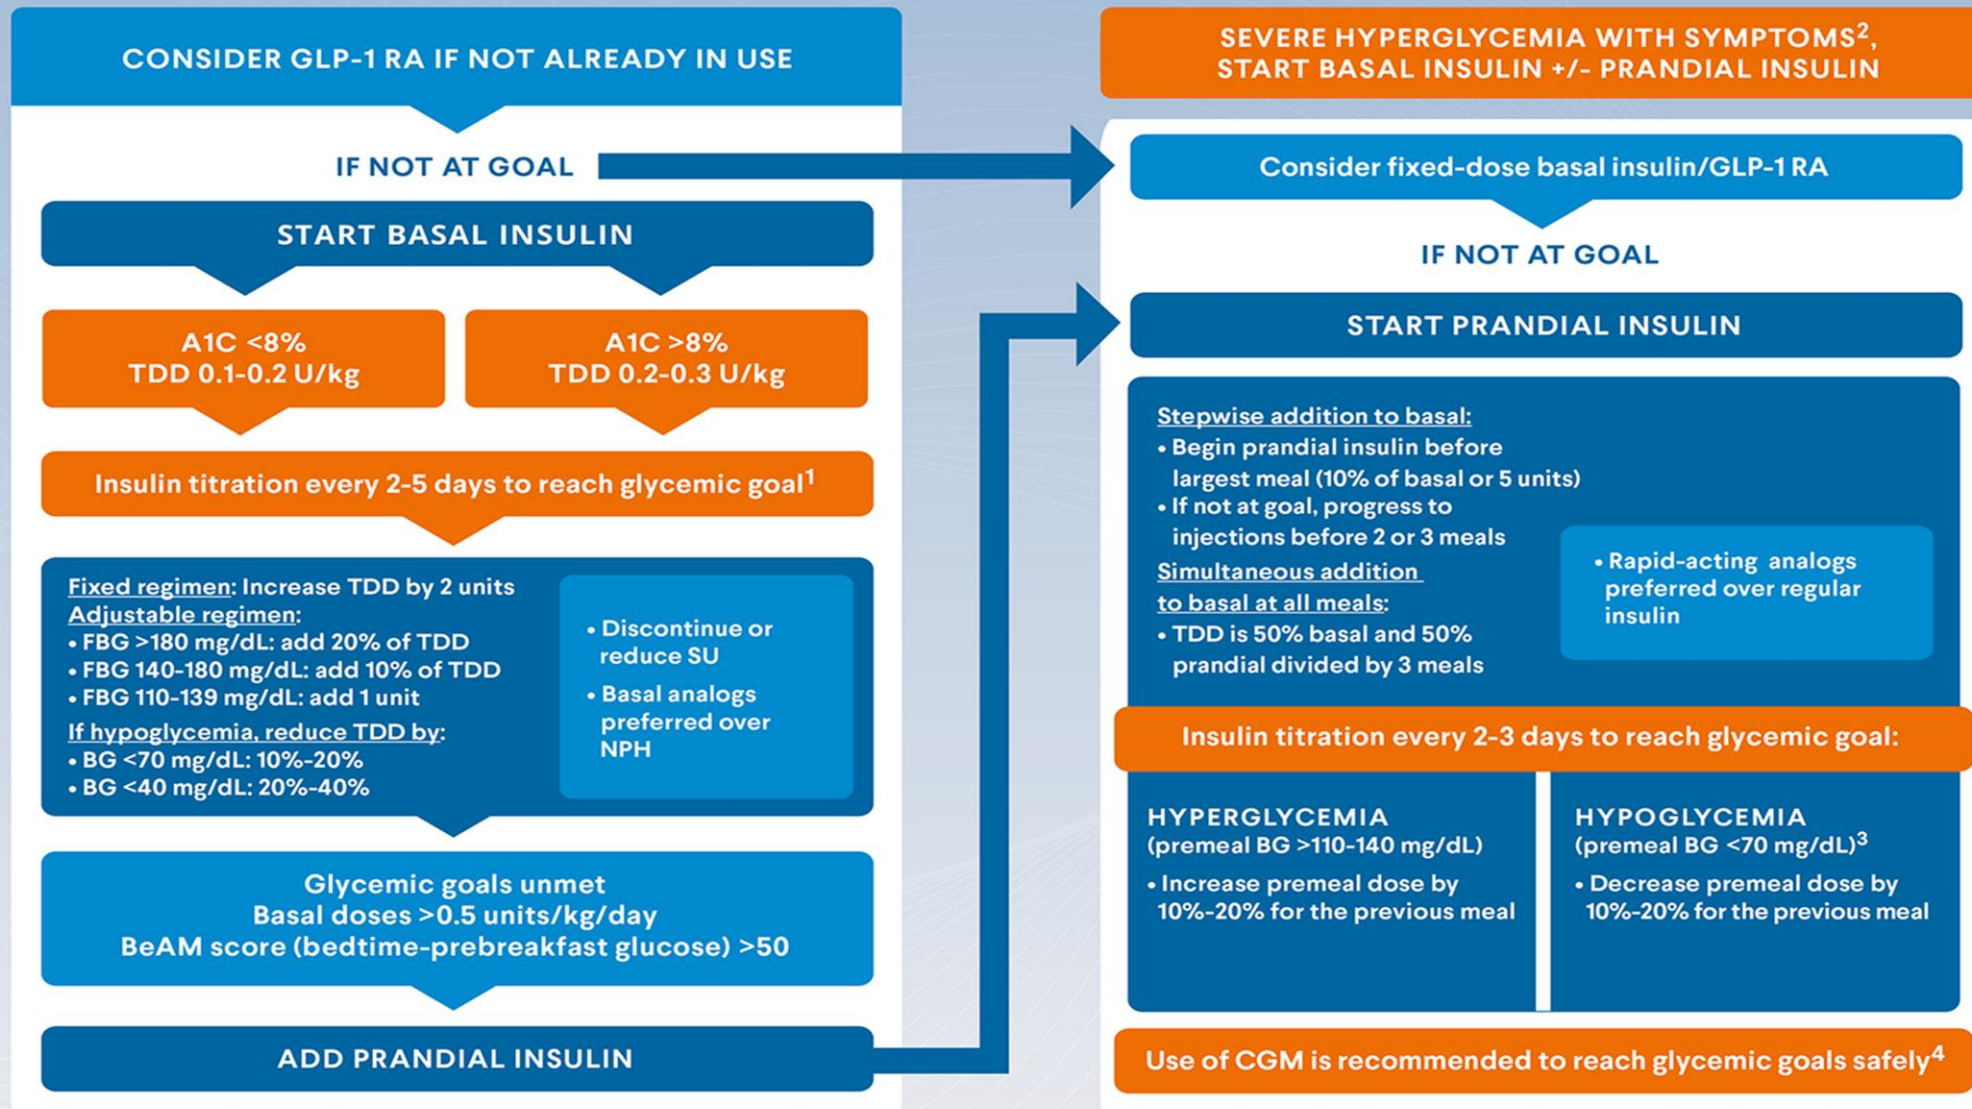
CONSIDER GLP-1 RA IF NOT ALREADY IN USE

IF NOT AT GOAL

START BASAL INSULIN

A1C <8%
TDD 0.1-0.2 U/kg

A1C >8%
TDD 0.2-0.3 U/kg

Insulin titration every 2-5 days to reach glycemic goal$^1$

Fixed regimen: Increase TDD by 2 units
Adjustable regimen:
• FBG >180 mg/dL: add 20% of TDD
• FBG 140-180 mg/dL: add 10% of TDD
• FBG 110-139 mg/dL: add 1 unit
If hypoglycemia, reduce TDD by:
• BG <70 mg/dL: 10%-20%
• BG <40 mg/dL: 20%-40%

• Discontinue or reduce SU
• Basal analogs preferred over NPH

Glycemic goals unmet
Basal doses >0.5 units/kg/day
BeAM score (bedtime-prebreakfast glucose) >50

ADD PRANDIAL INSULIN

SEVERE HYPERGLYCEMIA WITH SYMPTOMS$^2$, START BASAL INSULIN +/- PRANDIAL INSULIN

Consider fixed-dose basal insulin/GLP-1 RA

IF NOT AT GOAL

START PRANDIAL INSULIN

Stepwise addition to basal:
• Begin prandial insulin before largest meal (10% of basal or 5 units)
• If not at goal, progress to injections before 2 or 3 meals
Simultaneous addition to basal at all meals:
• TDD is 50% basal and 50% prandial divided by 3 meals

• Rapid-acting analogs preferred over regular insulin

Insulin titration every 2-3 days to reach glycemic goal:

HYPERGLYCEMIA
(premeal BG >110-140 mg/dL)
• Increase premeal dose by 10%-20% for the previous meal

HYPOGLYCEMIA
(premeal BG <70 mg/dL)$^3$
• Decrease premeal dose by 10%-20% for the previous meal

Use of CGM is recommended to reach glycemic goals safely$^4$